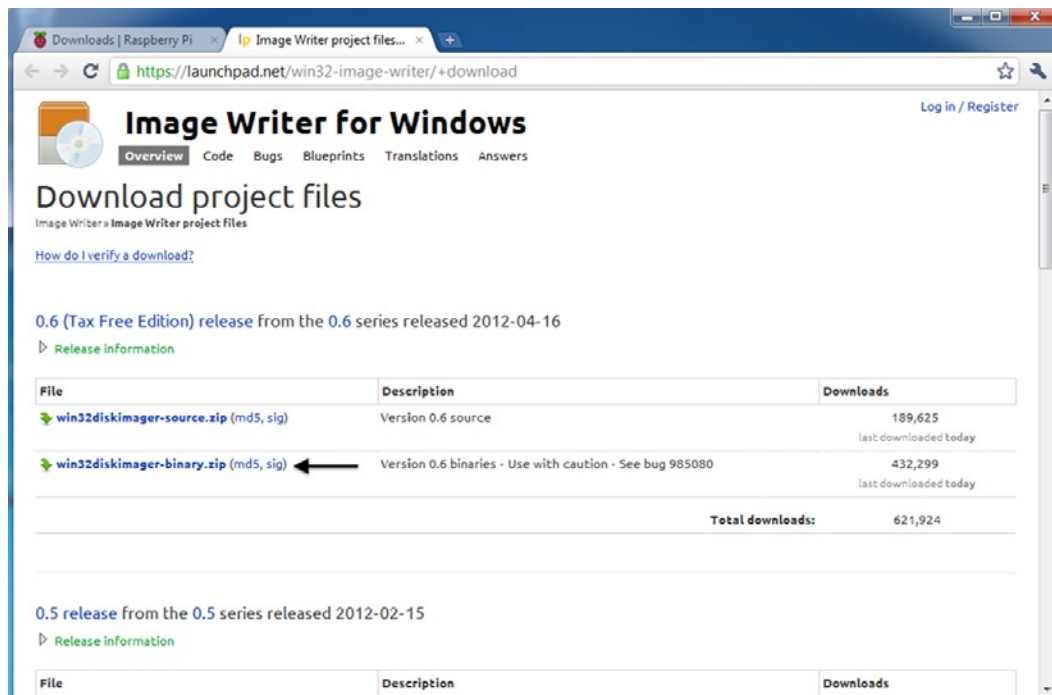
Downloads | Raspberry Pi ×
lp Image Writer project files... ×

https://launchpad.net/win32-image-writer/+download

Log in / Register

Image Writer for Windows

Overview Code Bugs Blueprints Translations Answers

Download project files

Image Writer » Image Writer project files

How do I verify a download?

0.6 (Tax Free Edition) release from the 0.6 series released 2012-04-16

Release information

| File | Description | Downloads |
|---|---|---|
| win32diskimager-source.zip (md5, sig) | Version 0.6 source | 189,625 last downloaded today |
| win32diskimager-binary.zip (md5, sig) | Version 0.6 binaries - Use with caution - See bug 985080 | 432,299 last downloaded today |
| | Total downloads: | 621,924 |

0.5 release from the 0.5 series released 2012-02-15

Release information

| File | Description | Downloads |
|---|---|---|